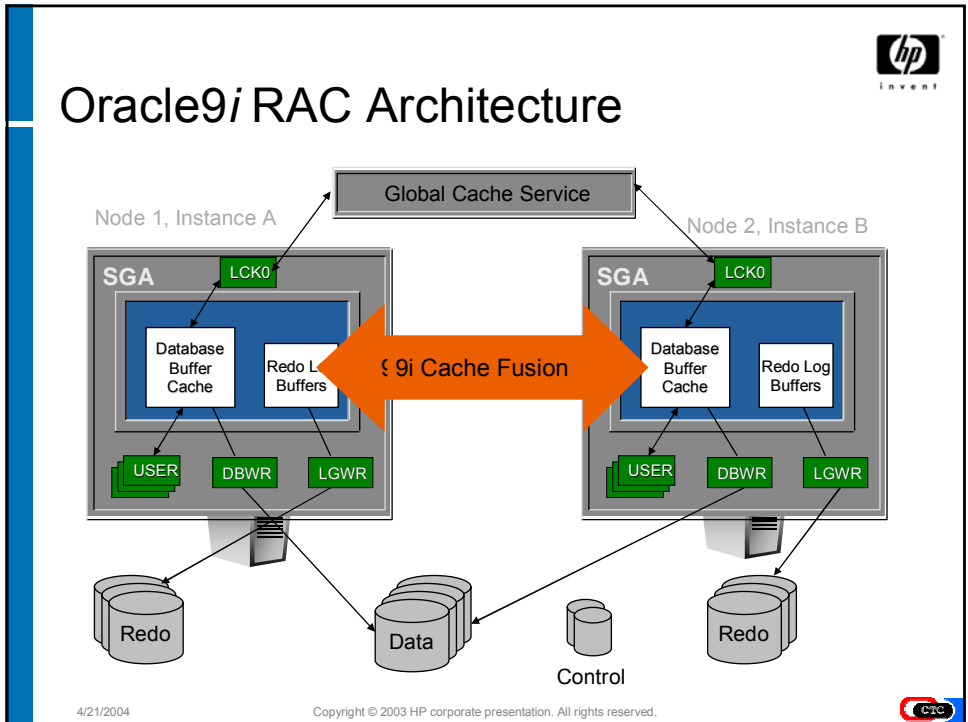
hp
invent

Oracle9*i* RAC Architecture

Global Cache Service

Node 1, Instance A

Node 2, Instance B

SGA

LCK0

Database Buffer Cache

Redo L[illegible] Buffers

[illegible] 9i Cache Fusion

USER

DBWR

LGWR

SGA

LCK0

Database Buffer Cache

Redo Log Buffers

USER

DBWR

LGWR

Redo

Data

Control

Redo

4/21/2004

Copyright © 2003 HP corporate presentation. All rights reserved.

CTC